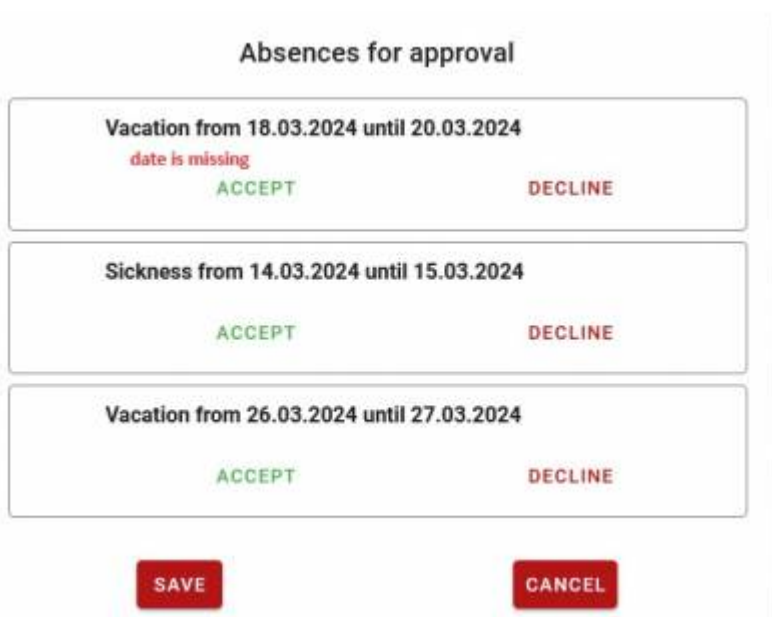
Absences for approval

Vacation from 18.03.2024 until 20.03.2024
date is missing
ACCEPT DECLINE

Sickness from 14.03.2024 until 15.03.2024
ACCEPT DECLINE

Vacation from 26.03.2024 until 27.03.2024
ACCEPT DECLINE

SAVE CANCEL